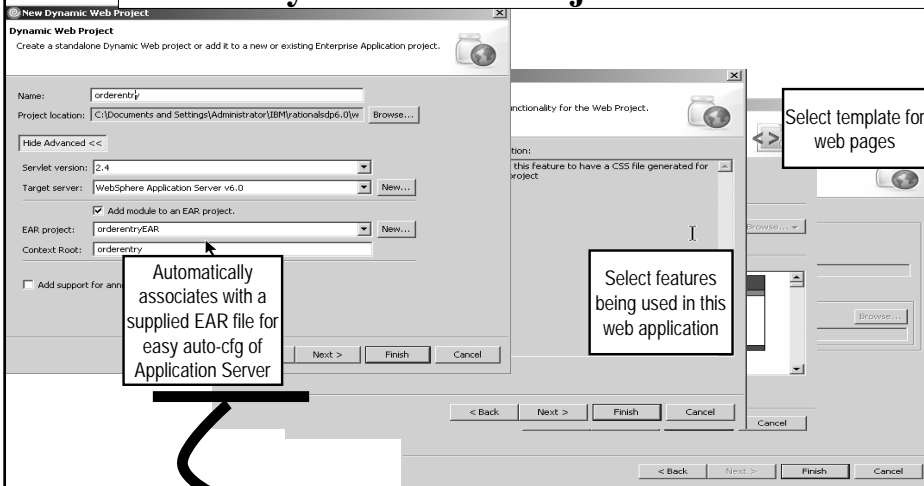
New Dynamic Web Project

Dynamic Web Project

Create a standalone Dynamic Web project or add it to a new or existing Enterprise Application project.

Name: orderentry

Project location: C:\Documents and Settings\Administrator\IBM\rationalsdp6.0\w Browse...

Hide Advanced <<

Servlet version: 2.4

Target server: WebSphere Application Server v6.0 New...

Add module to an EAR project.

EAR project: orderentryEAR New...

Context Root: orderentry

Add support for ann

Automatically associates with a supplied EAR file for easy auto-cfg of Application Server

Next > Finish Cancel

nctionality for the Web Project.

tion:

this feature to have a CSS file generated for roject

Select features being used in this web application

< Back Next > Finish Cancel

Select template for web pages

Browse...

Browse...

Cancel

< Back Next > Finish Cancel